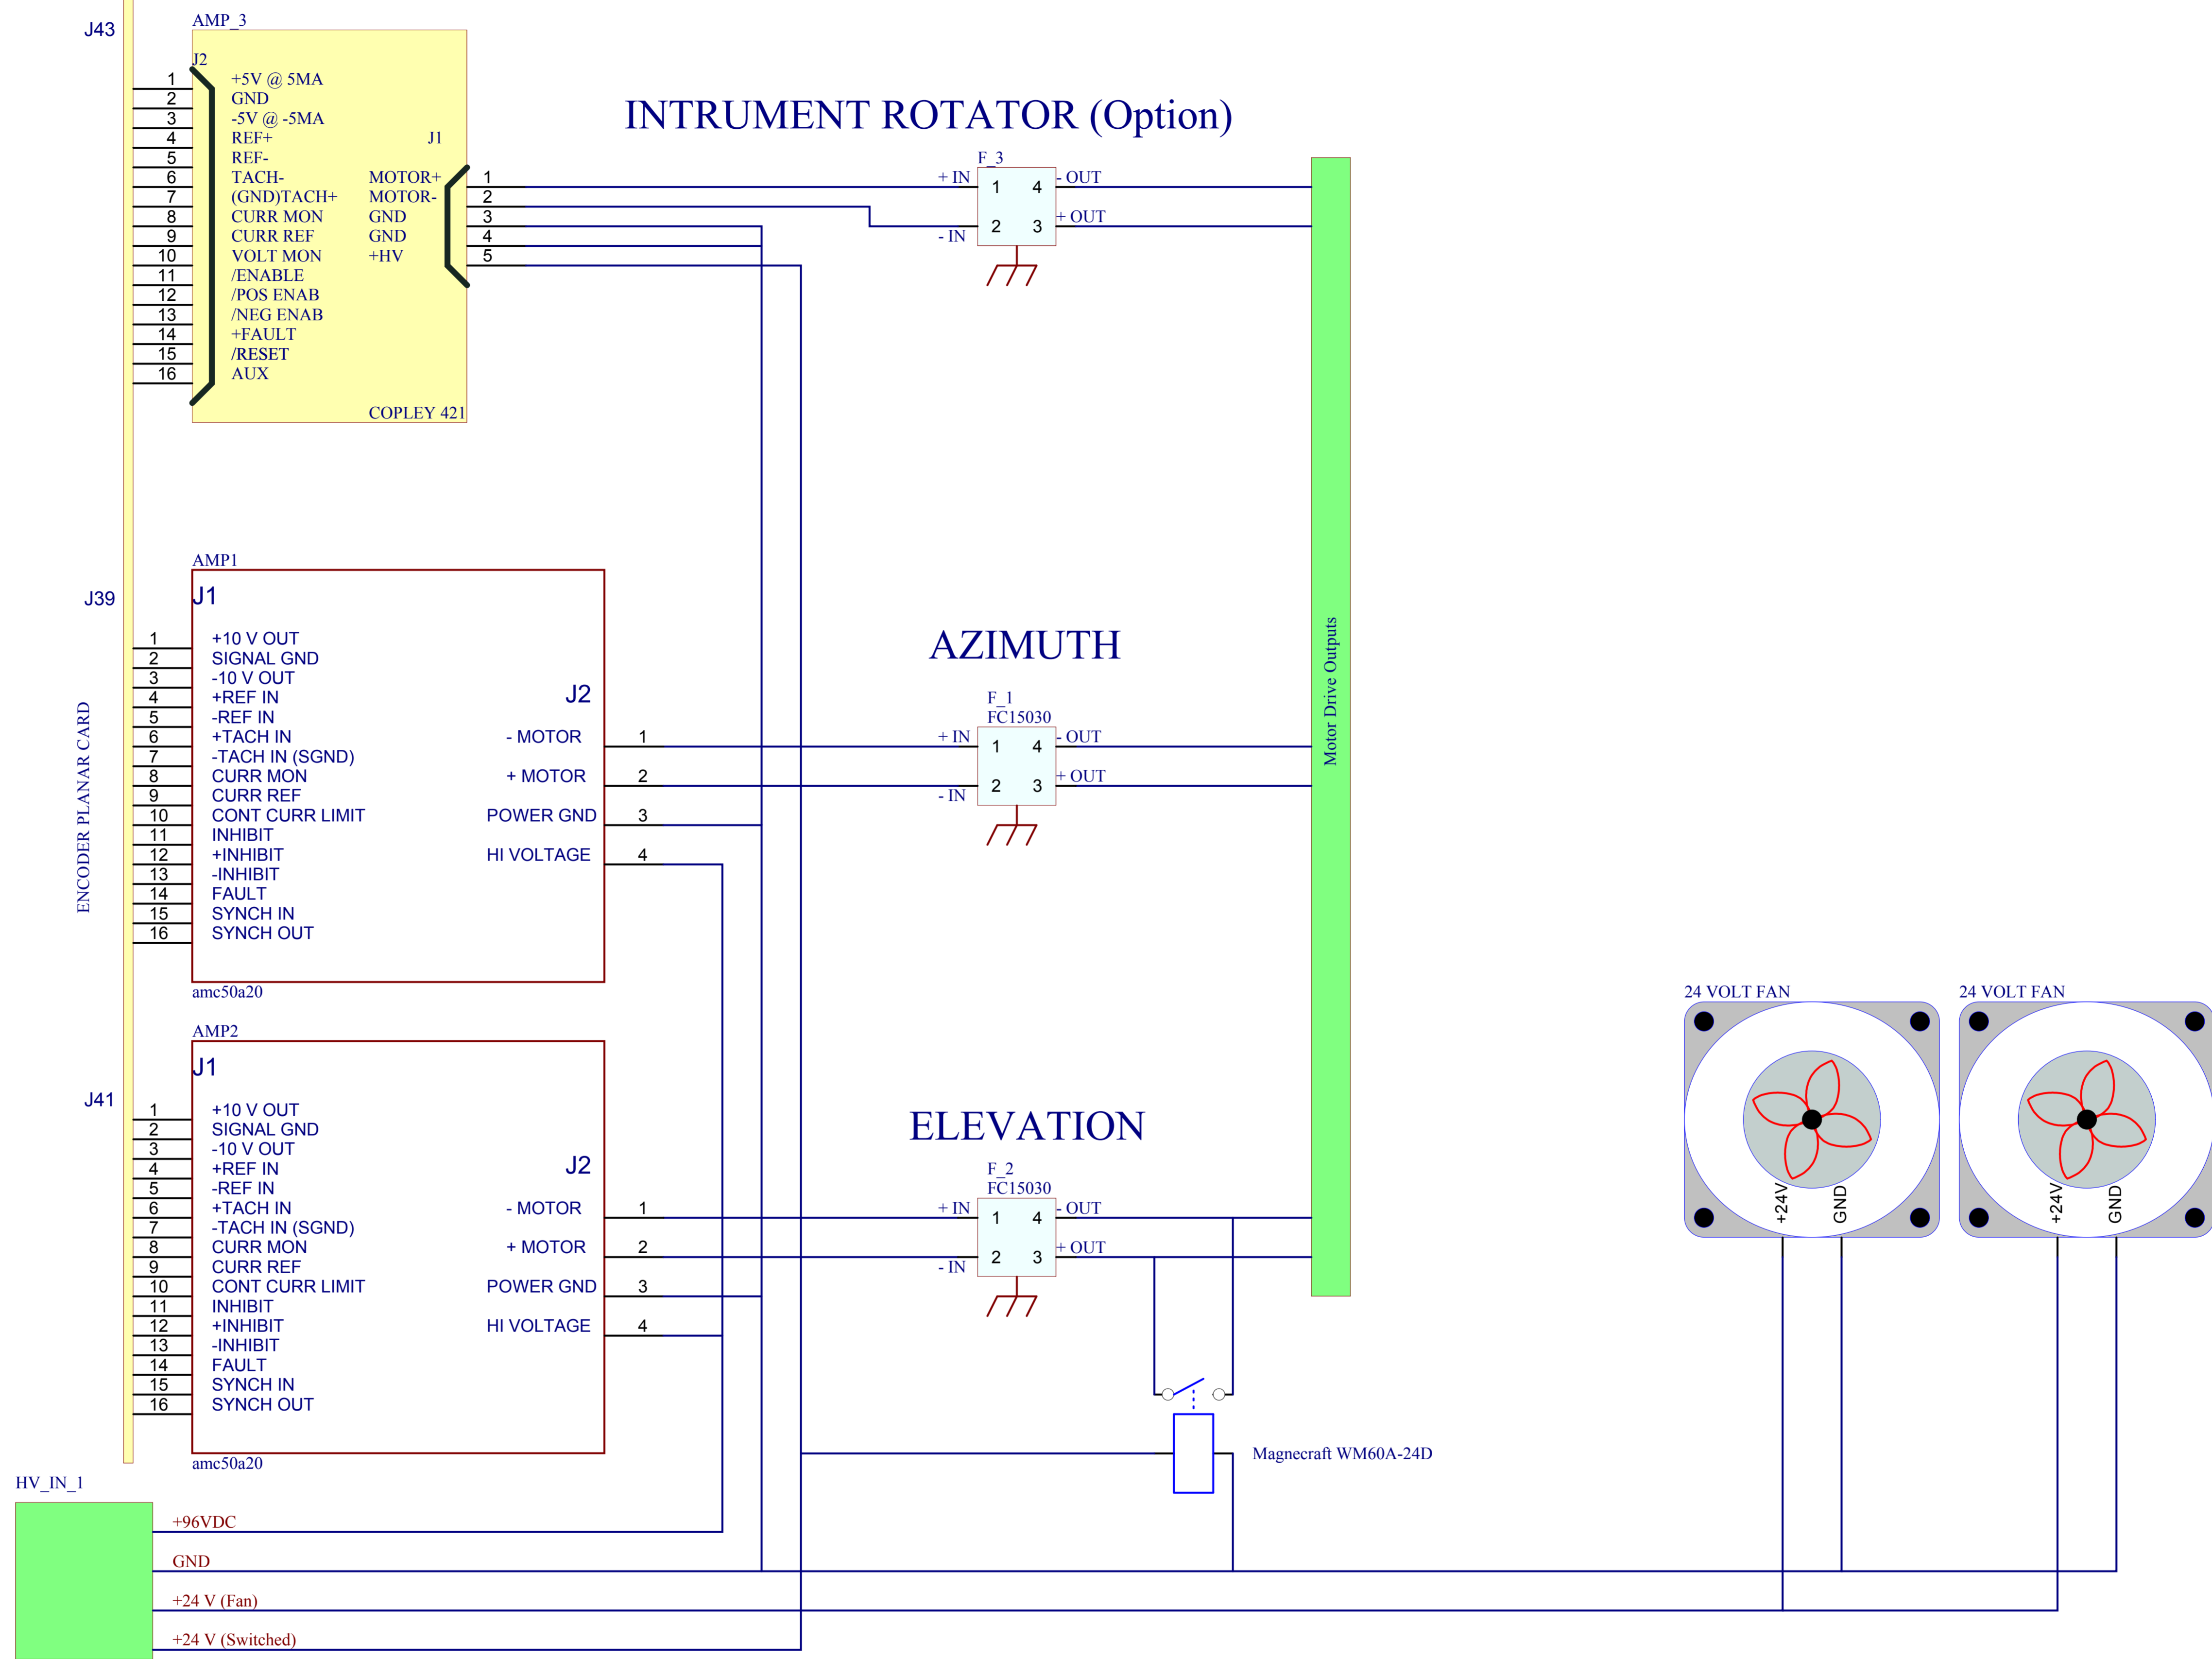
J43
AMP_3
J2
1 +5V @ 5MA
2 GND
3 -5V @ -5MA
4 REF+
5 REF-
6 TACH-
7 (GND)TACH+
8 CURR MON
9 CURR REF
10 VOLT MON
11 /ENABLE
12 /POS ENAB
13 /NEG ENAB
14 +FAULT
15 /RESET
16 AUX
J1
MOTOR+ 1
MOTOR- 2
GND 3
GND 4
+HV 5
COPLEY 421

INTRUMENT ROTATOR (Option)

F_3
+ IN
- IN
1 4
2 3
- OUT
+ OUT

Motor Drive Outputs

ENCODER PLANAR CARD

J39
AMP1
J1
1 +10 V OUT
2 SIGNAL GND
3 -10 V OUT
4 +REF IN
5 -REF IN
6 +TACH IN
7 -TACH IN (SGND)
8 CURR MON
9 CURR REF
10 CONT CURR LIMIT
11 INHIBIT
12 +INHIBIT
13 -INHIBIT
14 FAULT
15 SYNCH IN
16 SYNCH OUT
J2
- MOTOR 1
+ MOTOR 2
POWER GND 3
HI VOLTAGE 4
amc50a20

AZIMUTH
F_1
FC15030
+ IN
- IN
1 4
2 3
- OUT
+ OUT

J41
AMP2
J1
1 +10 V OUT
2 SIGNAL GND
3 -10 V OUT
4 +REF IN
5 -REF IN
6 +TACH IN
7 -TACH IN (SGND)
8 CURR MON
9 CURR REF
10 CONT CURR LIMIT
11 INHIBIT
12 +INHIBIT
13 -INHIBIT
14 FAULT
15 SYNCH IN
16 SYNCH OUT
J2
- MOTOR 1
+ MOTOR 2
POWER GND 3
HI VOLTAGE 4
amc50a20

ELEVATION
F_2
FC15030
+ IN
- IN
1 4
2 3
- OUT
+ OUT

24 VOLT FAN
+24V
GND
24 VOLT FAN
+24V
GND

Magnecraft WM60A-24D

HV_IN_1
+96VDC
GND
+24 V (Fan)
+24 V (Switched)